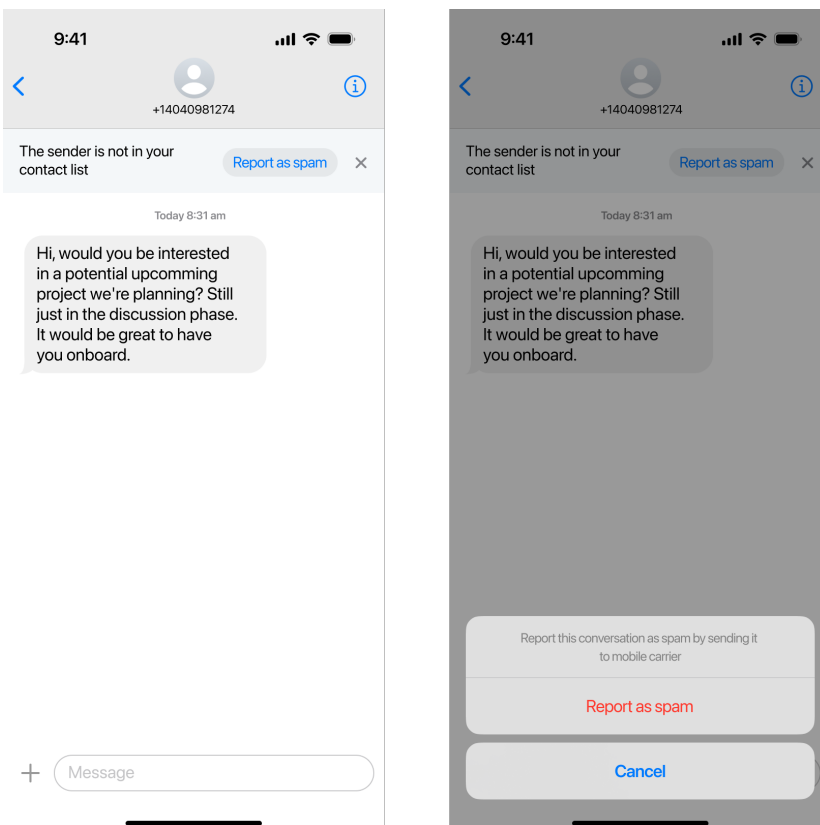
9:41

+14040981274

The sender is not in your contact list

Report as spam

Today 8:31 am

Hi, would you be interested in a potential upcomming project we're planning? Still just in the discussion phase. It would be great to have you onboard.

Message

9:41

+14040981274

The sender is not in your contact list

Report as spam

Today 8:31 am

Hi, would you be interested in a potential upcomming project we're planning? Still just in the discussion phase. It would be great to have you onboard.

Report this conversation as spam by sending it to mobile carrier

Report as spam

Cancel